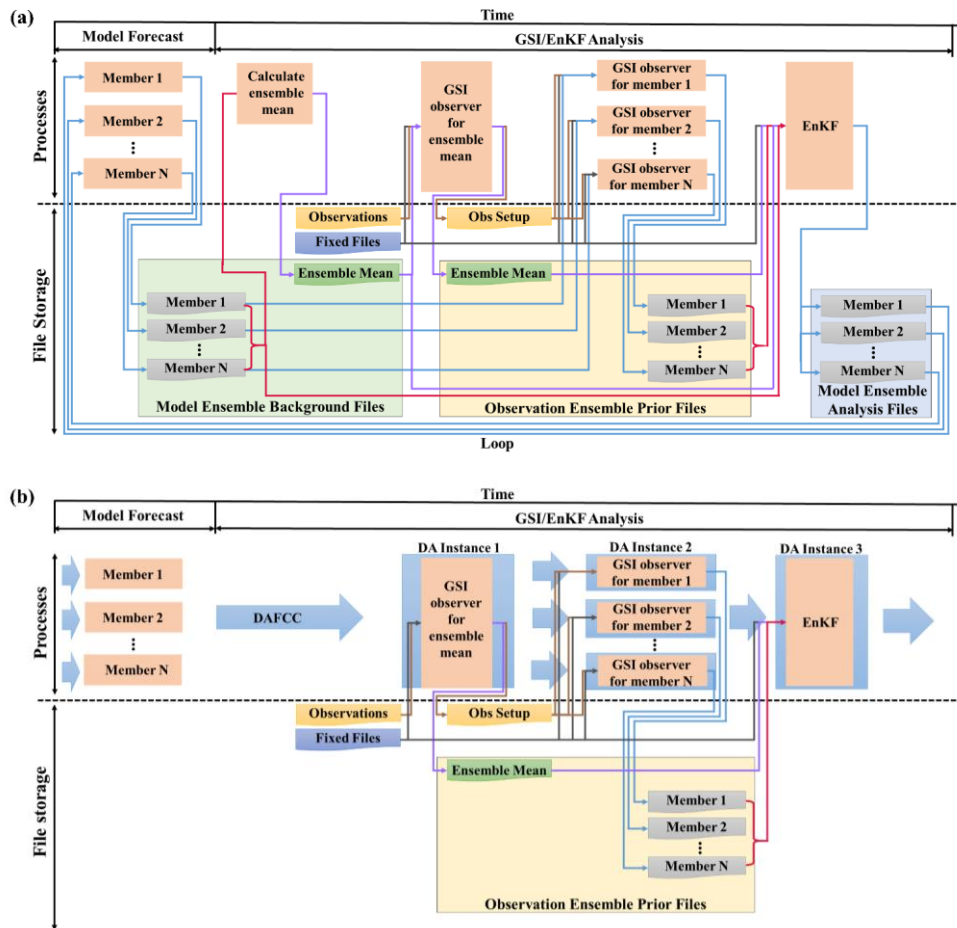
(a)

Time

Model Forecast

GSI/EnKF Analysis

Processes

Member 1

Member 2

⋮

Member N

Calculate ensemble mean

GSI observer for ensemble mean

GSI observer for member 1

GSI observer for member 2

⋮

GSI observer for member N

EnKF

File Storage

Observations

Obs Setup

Fixed Files

Ensemble Mean

Ensemble Mean

Member 1

Member 2

⋮

Member N

Member 1

Member 2

⋮

Member N

Member 1

Member 2

⋮

Member N

Model Ensemble Background Files

Observation Ensemble Prior Files

Model Ensemble Analysis Files

Loop

(b)

Time

Model Forecast

GSI/EnKF Analysis

Processes

Member 1

Member 2

⋮

Member N

DAFCC

DA Instance 1

GSI observer for ensemble mean

DA Instance 2

GSI observer for member 1

GSI observer for member 2

⋮

GSI observer for member N

DA Instance 3

EnKF

File storage

Observations

Obs Setup

Fixed Files

Ensemble Mean

Member 1

Member 2

⋮

Member N

Observation Ensemble Prior Files